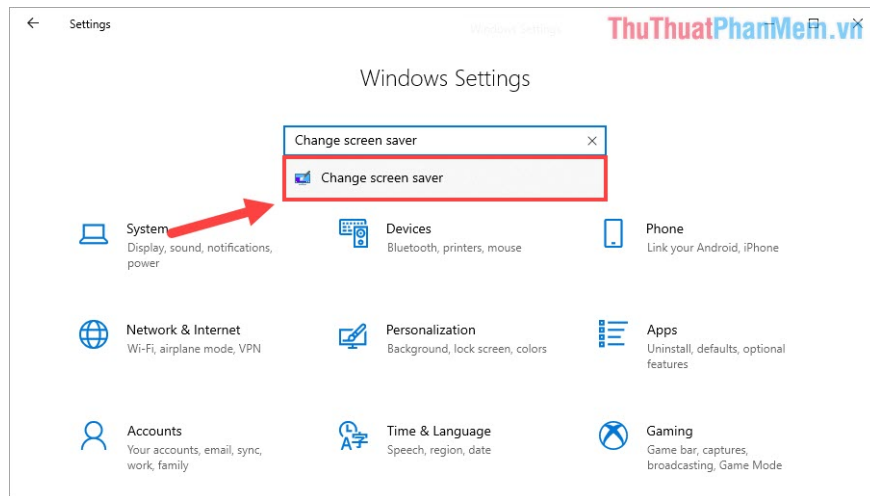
Settings

Windows Settings

ThuThuatPhanMem.vn

Windows Settings

Change screen saver

Change screen saver

System
Display, sound, notifications, power

Devices
Bluetooth, printers, mouse

Phone
Link your Android, iPhone

Network & Internet
Wi-Fi, airplane mode, VPN

Personalization
Background, lock screen, colors

Apps
Uninstall, defaults, optional features

Accounts
Your accounts, email, sync, work, family

Time & Language
Speech, region, date

Gaming
Game bar, captures, broadcasting, Game Mode